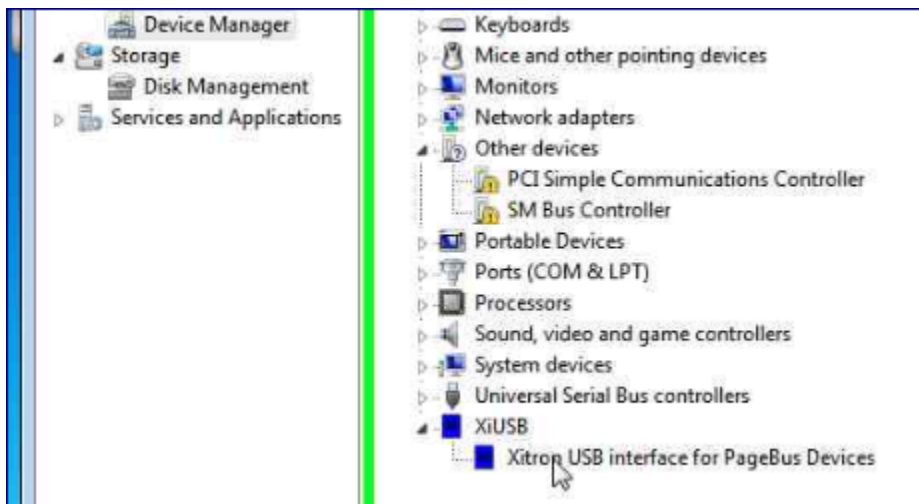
Device Manager
Storage
Disk Management
Services and Applications

Keyboards
Mice and other pointing devices
Monitors
Network adapters
Other devices
PCI Simple Communications Controller
SM Bus Controller
Portable Devices
Ports (COM & LPT)
Processors
Sound, video and game controllers
System devices
Universal Serial Bus controllers
XiUSB
Xitron USB interface for PageBus Devices